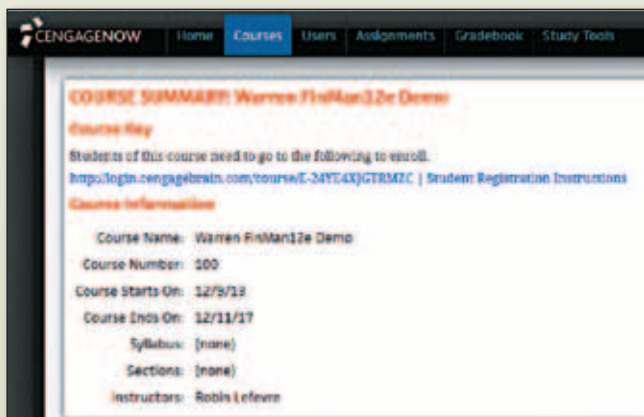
CENGAGENOW Home Courses Users Assignments Gradebook Study Tools

COURSE SUMMARY: Warren FinMan12e Demo

Course Key

Students of this course need to go to the following to enroll.

https://login.cengagebrain.com/course/E-24YE4XJGTRMZC | Student Registration Instructions

Course Information

Course Name: Warren FinMan12e Demo

Course Number: 100

Course Starts On: 12/9/13

Course Ends On: 12/11/17

Syllabus: (none)

Sections: (none)

Instructors: Robin Lefevre